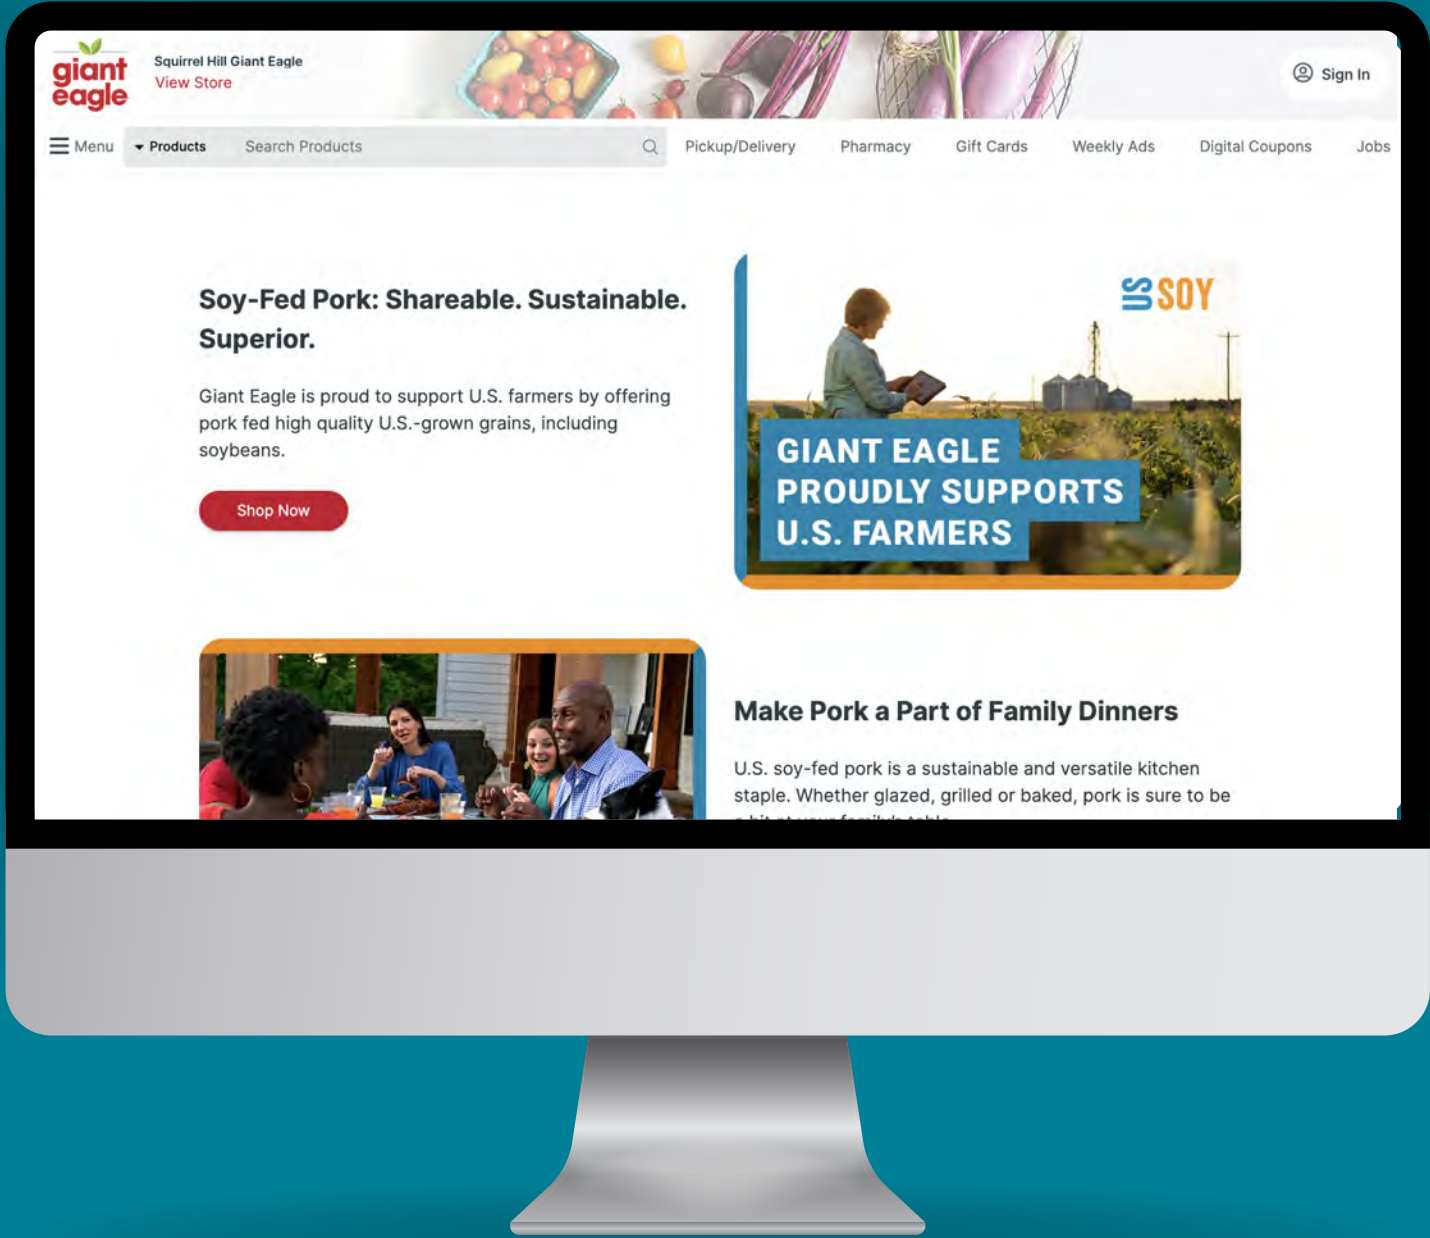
giant eagle

Squirrel Hill Giant Eagle
View Store

Sign In

Menu
Products
Search Products
Pickup/Delivery
Pharmacy
Gift Cards
Weekly Ads
Digital Coupons
Jobs

Soy-Fed Pork: Shareable. Sustainable. Superior.

Giant Eagle is proud to support U.S. farmers by offering pork fed high quality U.S.-grown grains, including soybeans.

Shop Now

US SOY

GIANT EAGLE PROUDLY SUPPORTS U.S. FARMERS

Make Pork a Part of Family Dinners

U.S. soy-fed pork is a sustainable and versatile kitchen staple. Whether glazed, grilled or baked, pork is sure to be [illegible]